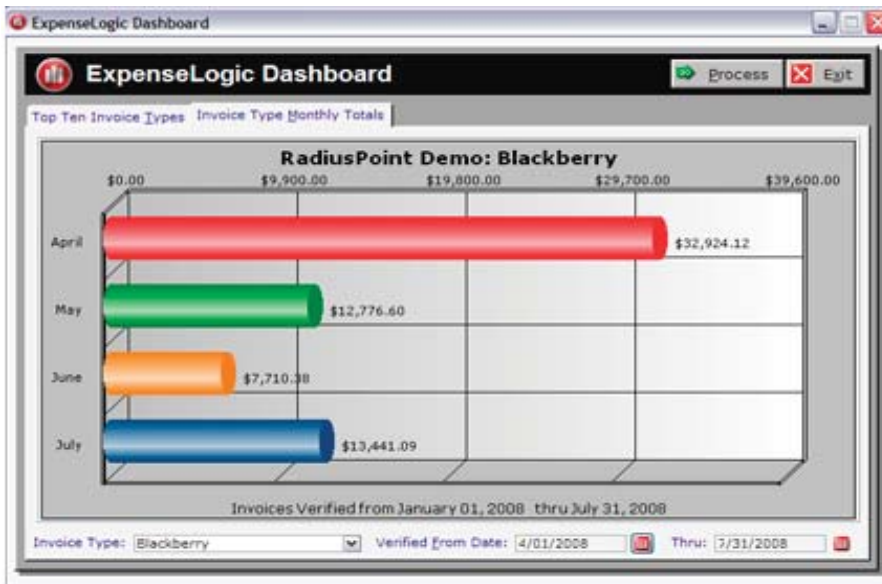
ExpenseLogic Dashboard

ExpenseLogic Dashboard

Process

Exit

Top Ten Invoice Types

Invoice Type Monthly Totals

RadiusPoint Demo: Blackberry

$0.00

$9,900.00

$19,800.00

$29,700.00

$39,600.00

April

$32,924.12

May

$12,776.60

June

$7,710.38

July

$13,441.09

Invoices Verified from January 01, 2008 thru July 31, 2008

Invoice Type: Blackberry

Verified From Date: 4/01/2008

Thru: 7/31/2008